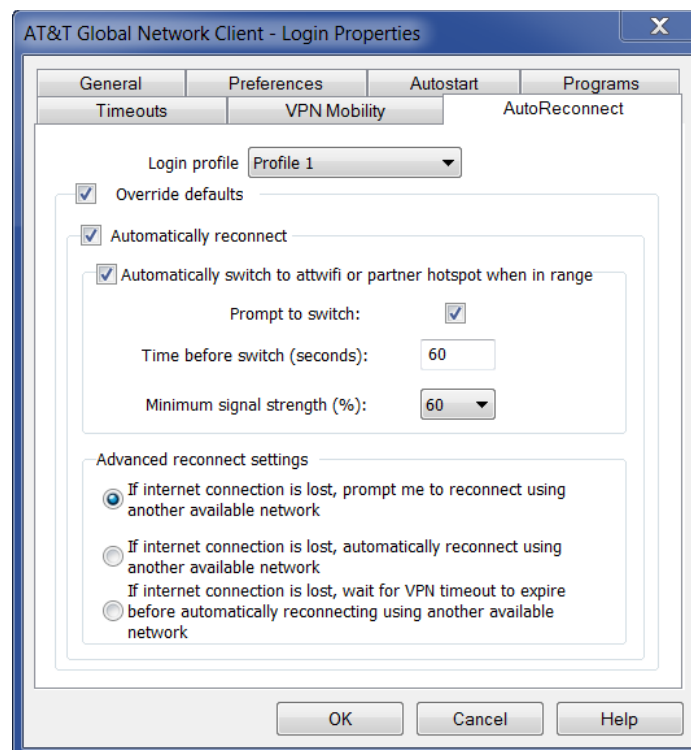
AT&T Global Network Client - Login Properties

X

General

Preferences

Autostart

Programs

Timeouts

VPN Mobility

AutoReconnect

Login profile Profile 1

Override defaults

Automatically reconnect

Automatically switch to attwifi or partner hotspot when in range

Prompt to switch:

Time before switch (seconds): 60

Minimum signal strength (%): 60

Advanced reconnect settings

If internet connection is lost, prompt me to reconnect using another available network

If internet connection is lost, automatically reconnect using another available network

If internet connection is lost, wait for VPN timeout to expire before automatically reconnecting using another available network

OK

Cancel

Help